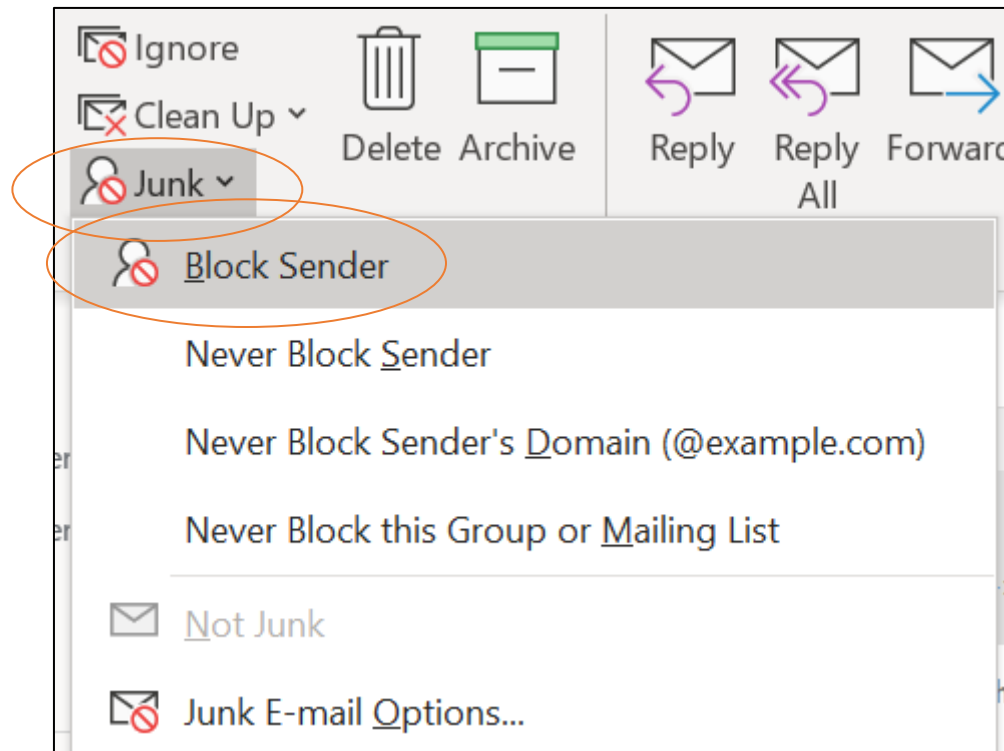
Ignore
Clean Up
Junk
Delete Archive
Reply
Reply All
Forward

Block Sender
Never Block Sender
Never Block Sender's Domain (@example.com)
Never Block this Group or Mailing List
Not Junk
Junk E-mail Options...